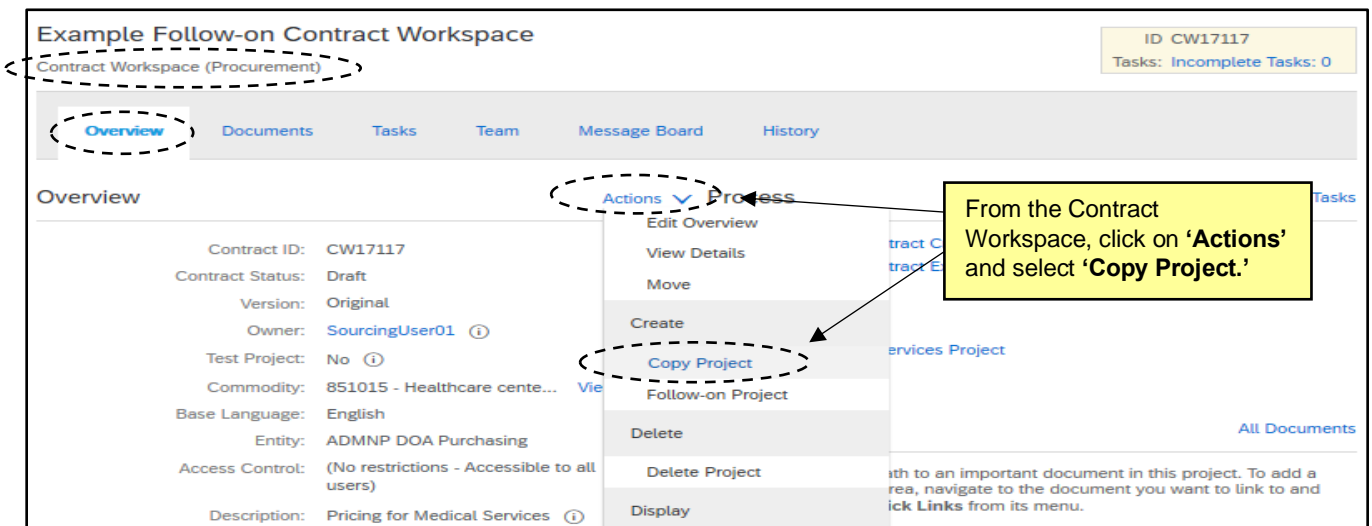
Example Follow-on Contract Workspace
Contract Workspace (Procurement)

ID CW17117
Tasks: Incomplete Tasks: 0

Overview Documents Tasks Team Message Board History

Overview

Actions Process

Tasks

Edit Overview
View Details
Move
Create
Copy Project
Follow-on Project
Delete
Delete Project
Display

From the Contract Workspace, click on **'Actions'** and select **'Copy Project.'**

Contract ID: CW17117
Contract Status: Draft
Version: Original
Owner: SourcingUser01
Test Project: No
Commodity: 851015 - Healthcare cente... Vie
Base Language: English
Entity: ADMNP DOA Purchasing
Access Control: (No restrictions - Accessible to all users)
Description: Pricing for Medical Services

tract C
tract E

ervices Project

All Documents

ath to an important document in this project. To add a
rea, navigate to the document you want to link to and
ick Links from its menu.